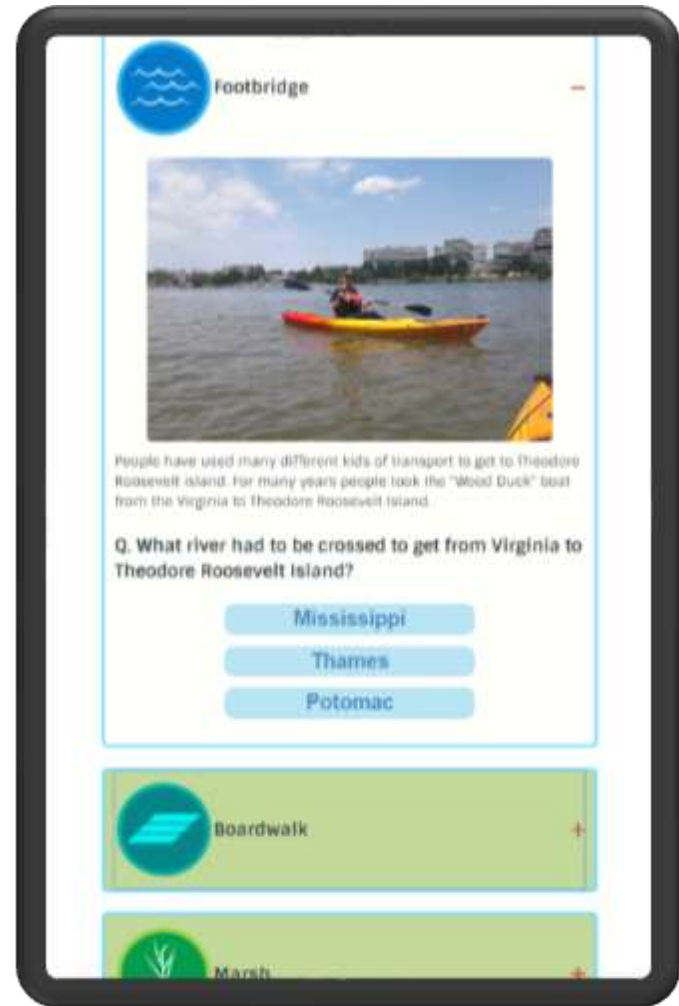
Footbridge

−

People have used many different kids of transport to get to Theodore Roosevelt Island. For many years people took the "Wood Duck" boat from the Virginia to Theodore Roosevelt Island.

Q. What river had to be crossed to get from Virginia to Theodore Roosevelt Island?

Mississippi

Thames

Potomac

Boardwalk

+

Marsh

+